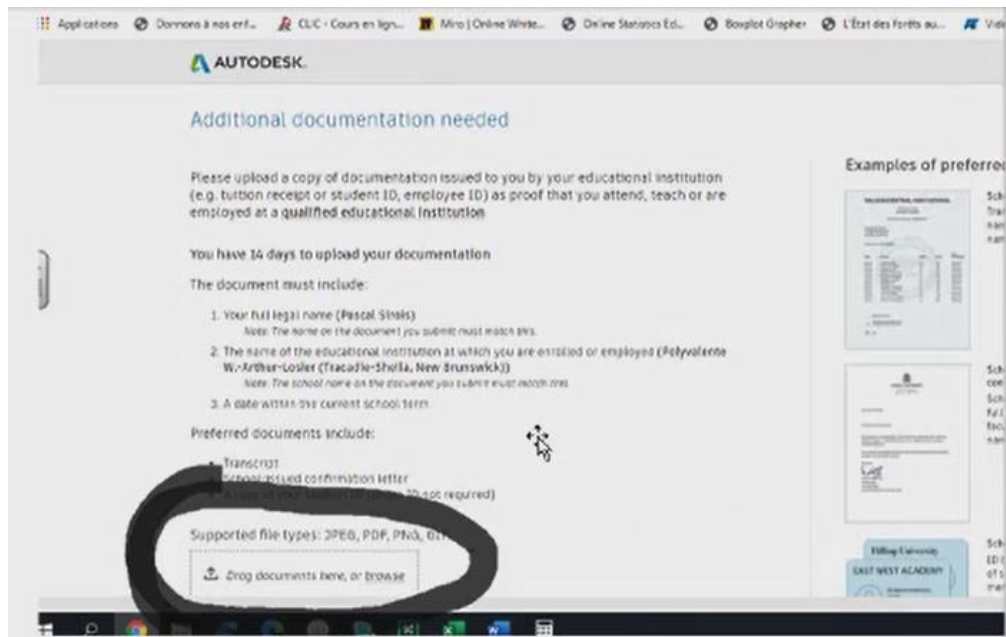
Applications Donnons à nos enf... CLIC - Cours en lign... Miro | Online White... Online Statistics Ed... Boxplot Grapher L'État des forêts au... Vid

AUTODESK

Additional documentation needed

Please upload a copy of documentation issued to you by your educational institution (e.g. tuition receipt or student ID, employee ID) as proof that you attend, teach or are employed at a qualified educational institution

You have 14 days to upload your documentation

The document must include:

1. Your full legal name (Pascal Sirois)
Note: The name on the document you submit must match this.
2. The name of the educational institution at which you are enrolled or employed (Polyvalente W.-Arthur-Losier (Tracadie-Sheila, New Brunswick))
Note: The school name on the document you submit must match this.
3. A date within the current school term

Preferred documents include:

• Transcript
• School-issued confirmation letter
• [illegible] your student ID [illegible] ID not required)

Supported file types: JPEG, PDF, PNG, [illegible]

Drag documents here, or browse

Examples of preferre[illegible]

Sch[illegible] Tra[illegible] nan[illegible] nan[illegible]

Sch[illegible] con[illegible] Sch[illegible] full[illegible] fac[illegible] nan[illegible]

Hilltop University
EAST WEST ACADEMY

Sch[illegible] ID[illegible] of t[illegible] ma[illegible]